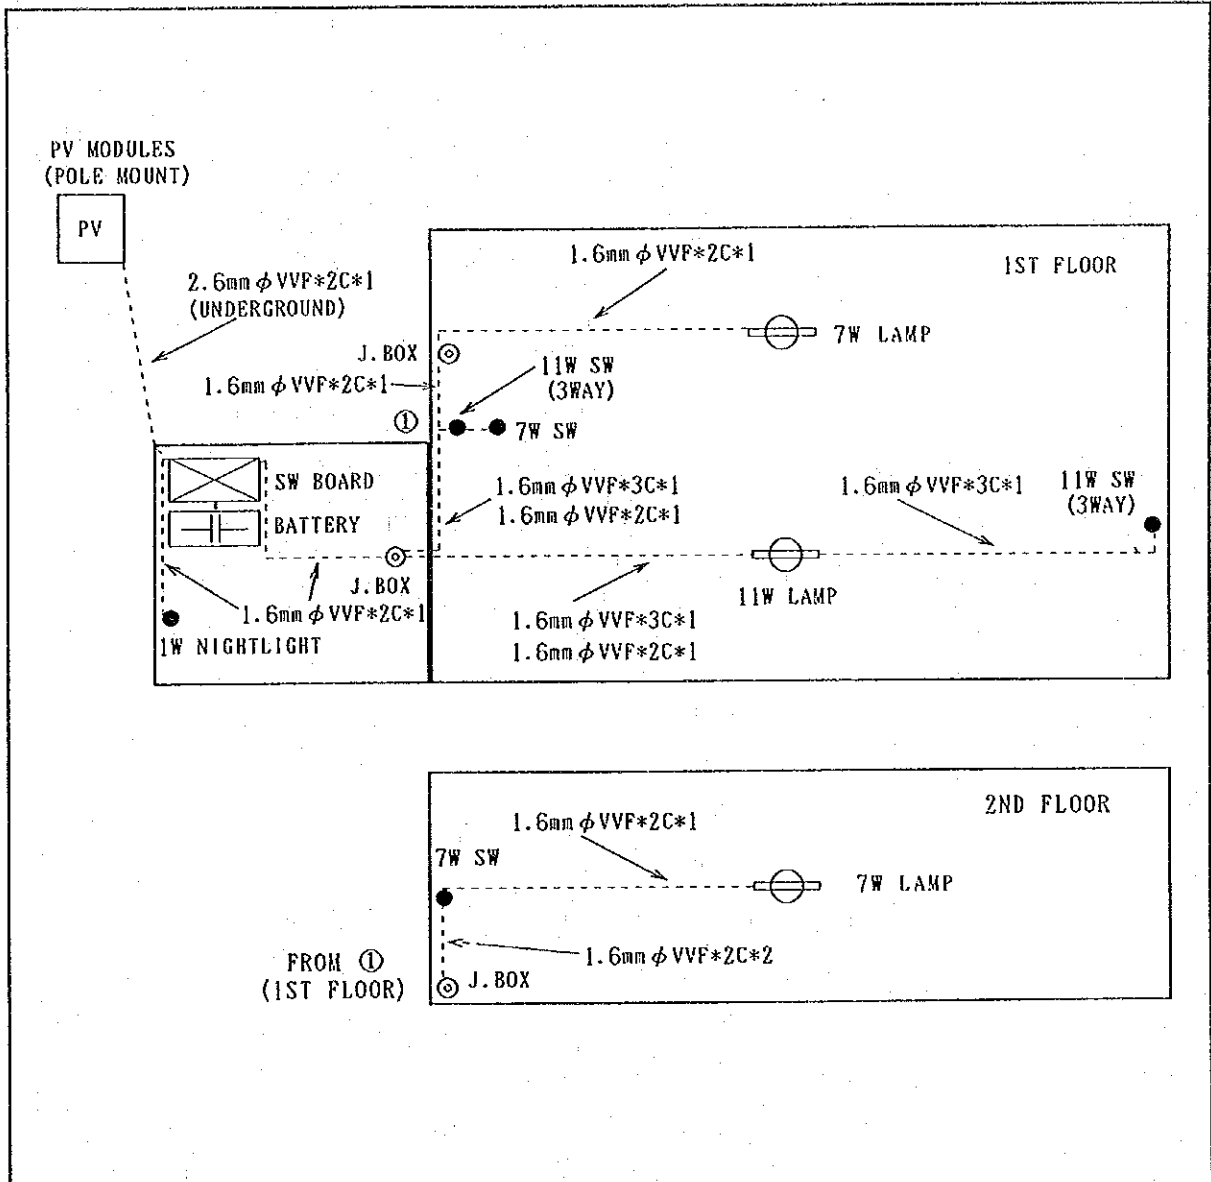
PV MODULES
(POLE MOUNT)

PV

2.6mm $\phi$ VVF*2C*1
(UNDERGROUND)

1.6mm $\phi$ VVF*2C*1

1ST FLOOR

J.BOX

1.6mm $\phi$ VVF*2C*1

7W LAMP

11W SW
(3WAY)

①

7W SW

SW BOARD

BATTERY

1.6mm $\phi$ VVF*3C*1
1.6mm $\phi$ VVF*2C*1

1.6mm $\phi$ VVF*3C*1

11W SW
(3WAY)

J.BOX

1.6mm $\phi$ VVF*2C*1

1W NIGHTLIGHT

11W LAMP

1.6mm $\phi$ VVF*3C*1
1.6mm $\phi$ VVF*2C*1

2ND FLOOR

1.6mm $\phi$ VVF*2C*1

7W SW

7W LAMP

1.6mm $\phi$ VVF*2C*2

FROM ①
(1ST FLOOR)

J.BOX